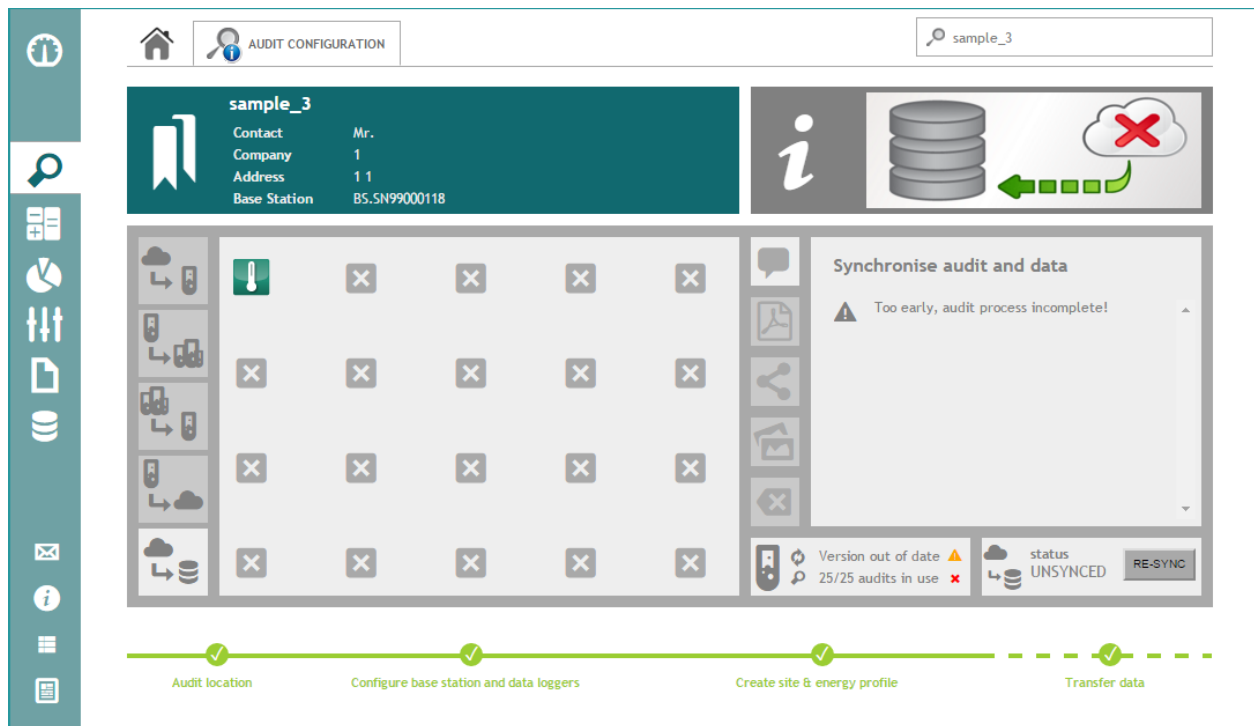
AUDIT CONFIGURATION

sample_3

sample_3

| Contact | Mr. |
|---|---|
| Company | 1 |
| Address | 1 1 |
| Base Station | BS.SN99000118 |

Synchronise audit and data

Too early, audit process incomplete!

Version out of date
25/25 audits in use

status
UNSYNCED
RE-SYNC

Audit location

Configure base station and data loggers

Create site & energy profile

Transfer data